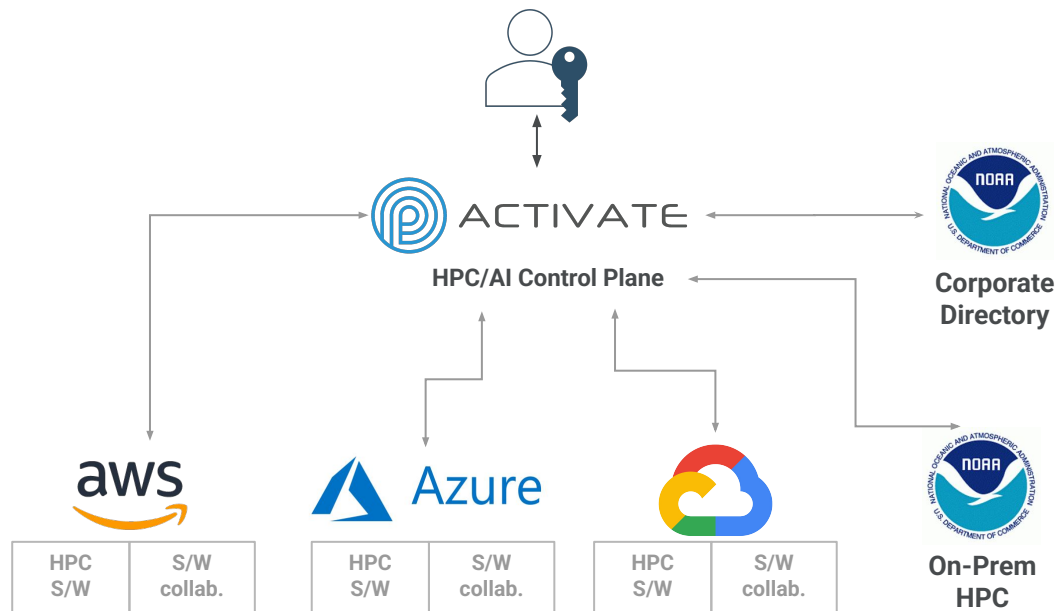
ACTIVATE

HPC/AI Control Plane

NOAA
NATIONAL OCEANIC AND ATMOSPHERIC ADMINISTRATION
U.S. DEPARTMENT OF COMMERCE

Corporate Directory

aws

Azure

| HPC S/W | S/W collab. |
|---|---|

| HPC S/W | S/W collab. |
|---|---|

| HPC S/W | S/W collab. |
|---|---|

NOAA
NATIONAL OCEANIC AND ATMOSPHERIC ADMINISTRATION
U.S. DEPARTMENT OF COMMERCE

On-Prem HPC